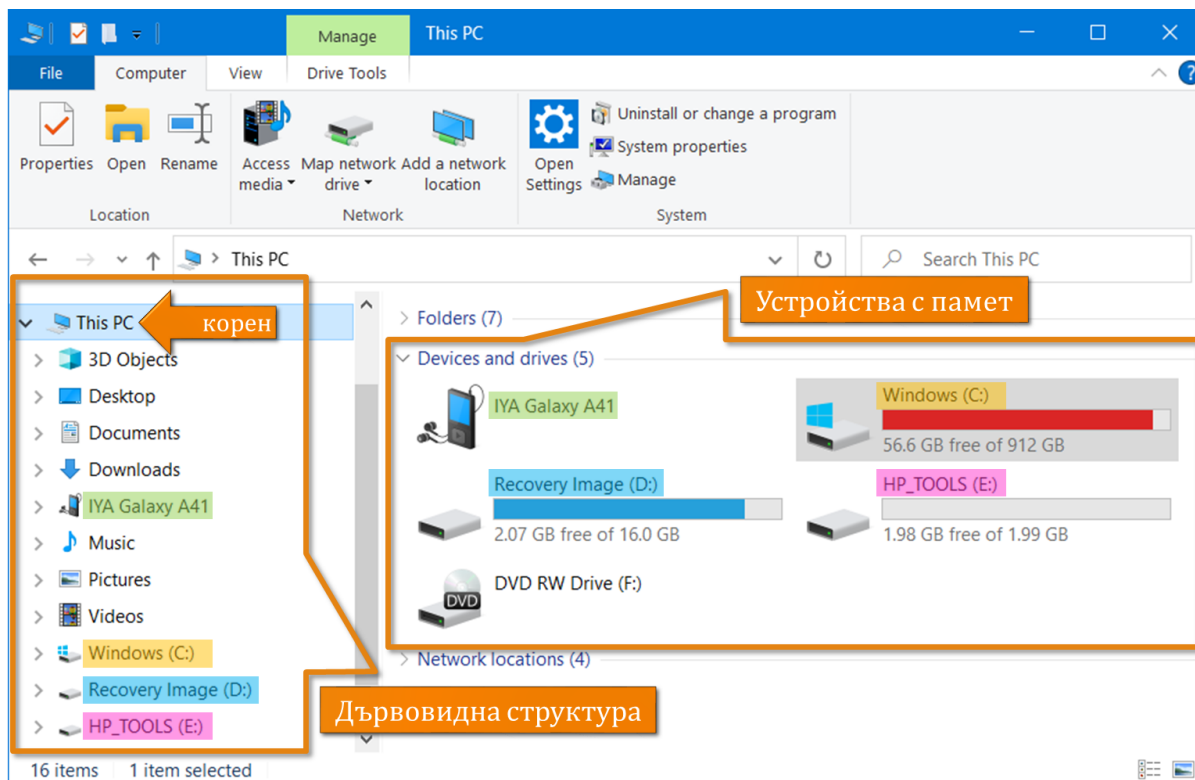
Manage This PC

File Computer View Drive Tools

Properties Open Rename
Location

Access media Map network drive Add a network location
Network

Open Settings
Uninstall or change a program
System properties
Manage
System

This PC
Search This PC

This PC
корен
3D Objects
Desktop
Documents
Downloads
IYA Galaxy A41
Music
Pictures
Videos
Windows (C:)
Recovery Image (D:)
HP_TOOLS (E:)

Устройства с памет

Folders (7)

Devices and drives (5)

IYA Galaxy A41

Windows (C:)
56.6 GB free of 912 GB

Recovery Image (D:)
2.07 GB free of 16.0 GB

HP_TOOLS (E:)
1.98 GB free of 1.99 GB

DVD
DVD RW Drive (F:)

Network locations (4)

Дървовидна структура

16 items 1 item selected